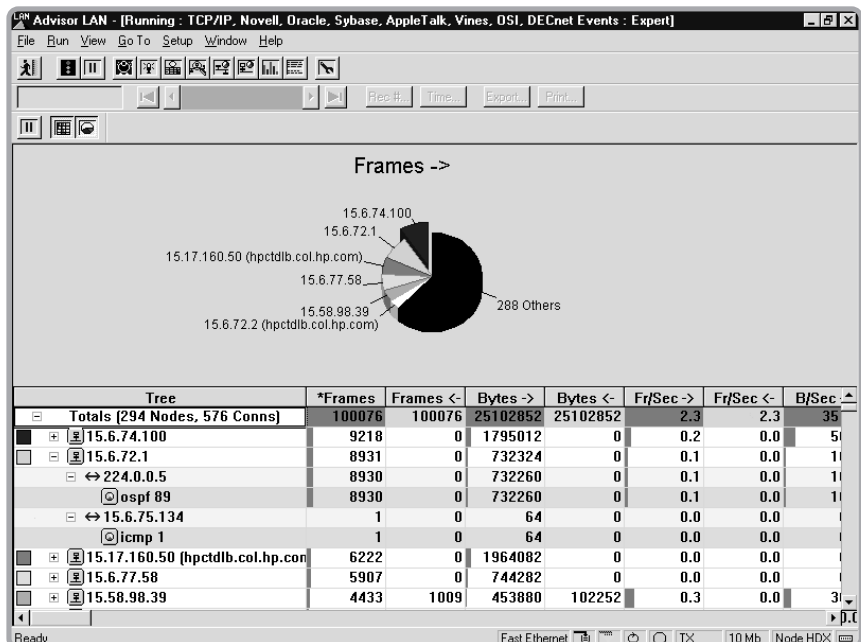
Advisor LAN - [Running : TCP/IP, Novell, Oracle, Sybase, AppleTalk, Vines, OSI, DECnet Events : Expert]

File Run View Go To Setup Window Help

Rec #... Time... Export... Print...

Frames ->

15.6.74.100
15.6.72.1
15.17.160.50 (hpctdlb.col.hp.com)
15.6.77.58
15.58.98.39
15.6.72.2 (hpctdlb.col.hp.com)
288 Others

| Tree | *Frames | Frames <- | Bytes -> | Bytes <- | Fr/Sec -> | Fr/Sec <- | B/Sec |
|---|---|---|---|---|---|---|---|
| Totals (294 Nodes, 576 Conns) | 100076 | 100076 | 25102852 | 25102852 | 2.3 | 2.3 | 35 |
| 15.6.74.100 | 9218 | 0 | 1795012 | 0 | 0.2 | 0.0 | 5 |
| 15.6.72.1 | 8931 | 0 | 732324 | 0 | 0.1 | 0.0 | 1 |
| ↔ 224.0.0.5 | 8930 | 0 | 732260 | 0 | 0.1 | 0.0 | 1 |
| ospf 89 | 8930 | 0 | 732260 | 0 | 0.1 | 0.0 | 1 |
| ↔ 15.6.75.134 | 1 | 0 | 64 | 0 | 0.0 | 0.0 | |
| icmp 1 | 1 | 0 | 64 | 0 | 0.0 | 0.0 | |
| 15.17.160.50 (hpctdlb.col.hp.con | 6222 | 0 | 1964082 | 0 | 0.0 | 0.0 | |
| 15.6.77.58 | 5907 | 0 | 744282 | 0 | 0.0 | 0.0 | |
| 15.58.98.39 | 4433 | 1009 | 453880 | 102252 | 0.3 | 0.0 | 3 |

Ready Fast Ethernet TX 10 Mb Node HDX